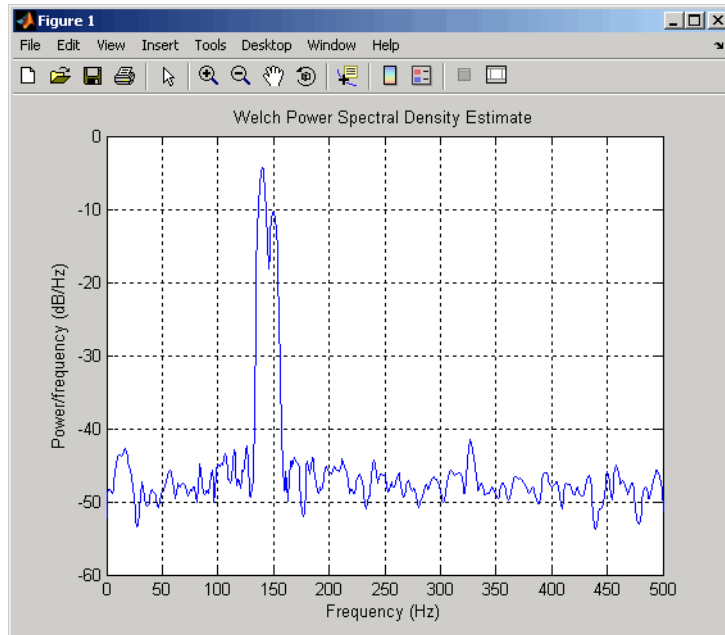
Figure 1

File Edit View Insert Tools Desktop Window Help

Welch Power Spectral Density Estimate

0
-10
-20
-30
-40
-50
-60

Power/frequency (dB/Hz)

0 50 100 150 200 250 300 350 400 450 500

Frequency (Hz)